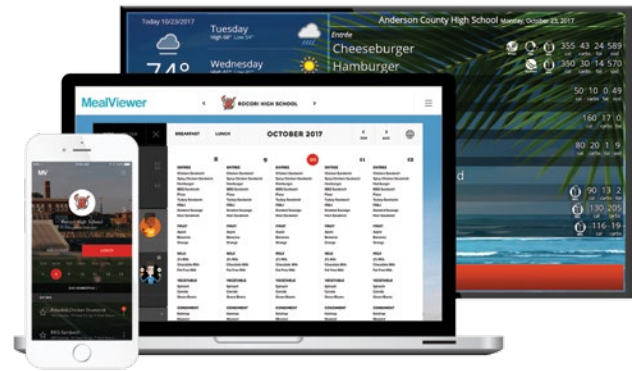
Today 10/23/2017

Tuesday

74°

Wednesday

Anderson County High School Monday, October 23, 2017

Entrée

Cheeseburger

Hamburger

355 43 24 589

350 30 14 570

50 10 0 49

160 17 0

80 21 5

d

90 13 2

130 205

116 19

MealViewer

ROCORI HIGH SCHOOL

BREAKFAST LUNCH

OCTOBER 2017

MV

LUNCH

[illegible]

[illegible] Chicken Sandwich

BBQ Sandwich